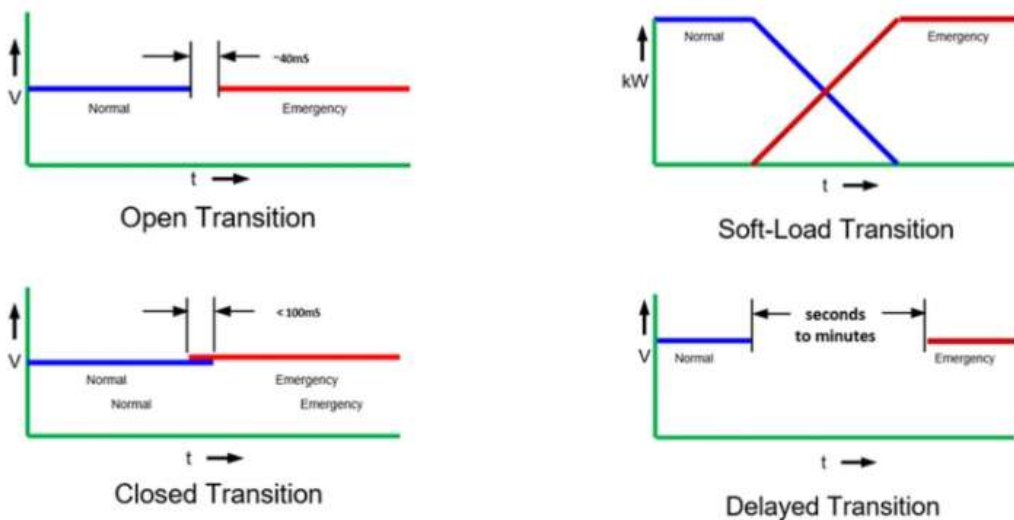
V

~40mS

Normal

Emergency

t

Open Transition

kW

Normal

Emergency

t

Soft-Load Transition

V

< 100mS

Normal

Normal

Emergency

Emergency

t

Closed Transition

V

seconds to minutes

Normal

Emergency

t

Delayed Transition